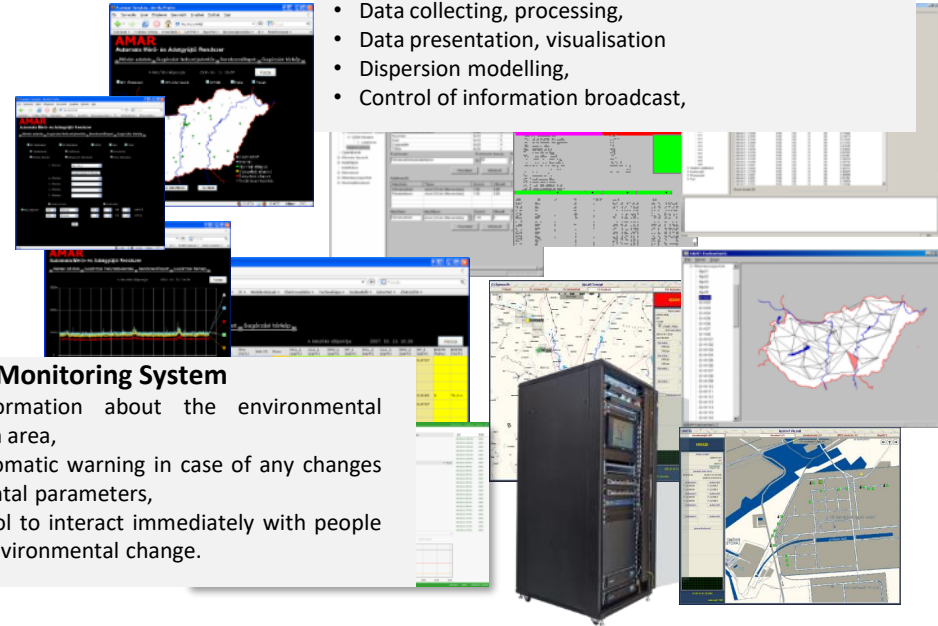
• Data collecting, processing,
• Data presentation, visualisation
• Dispersion modelling,
• Control of information broadcast,

AMAR

Monitoring System
ormation about the environmental area,
omatic warning in case of any changes ntal parameters,
ol to interact immediately with people vironmental change.